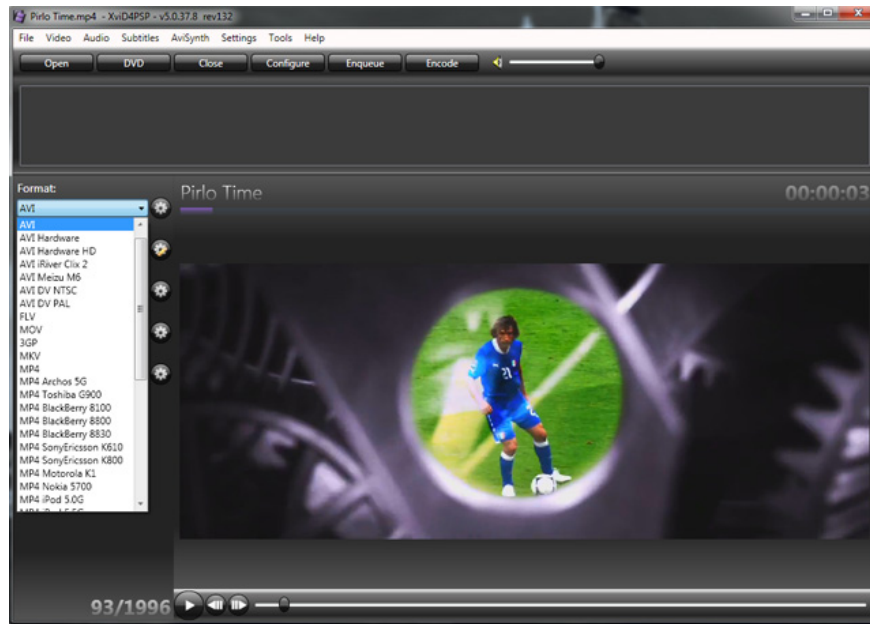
Pirlo Time.mp4 - XviD4PSP - v5.0.37.8 rev132

File Video Audio Subtitles AviSynth Settings Tools Help

Open DVD Close Configure Enqueue Encode

Format:

AVI

AVI
AVI Hardware
AVI Hardware HD
AVI iRiver Clix 2
AVI Meizu M6
AVI DV NTSC
AVI DV PAL
FLV
MOV
3GP
MKV
MP4
MP4 Archos 5G
MP4 Toshiba G900
MP4 BlackBerry 8100
MP4 BlackBerry 8800
MP4 BlackBerry 8830
MP4 SonyEricsson K610
MP4 SonyEricsson K800
MP4 Motorola K1
MP4 Nokia 5700
MP4 iPod 5.0G
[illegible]

Pirlo Time

00:00:03

21

93/1996